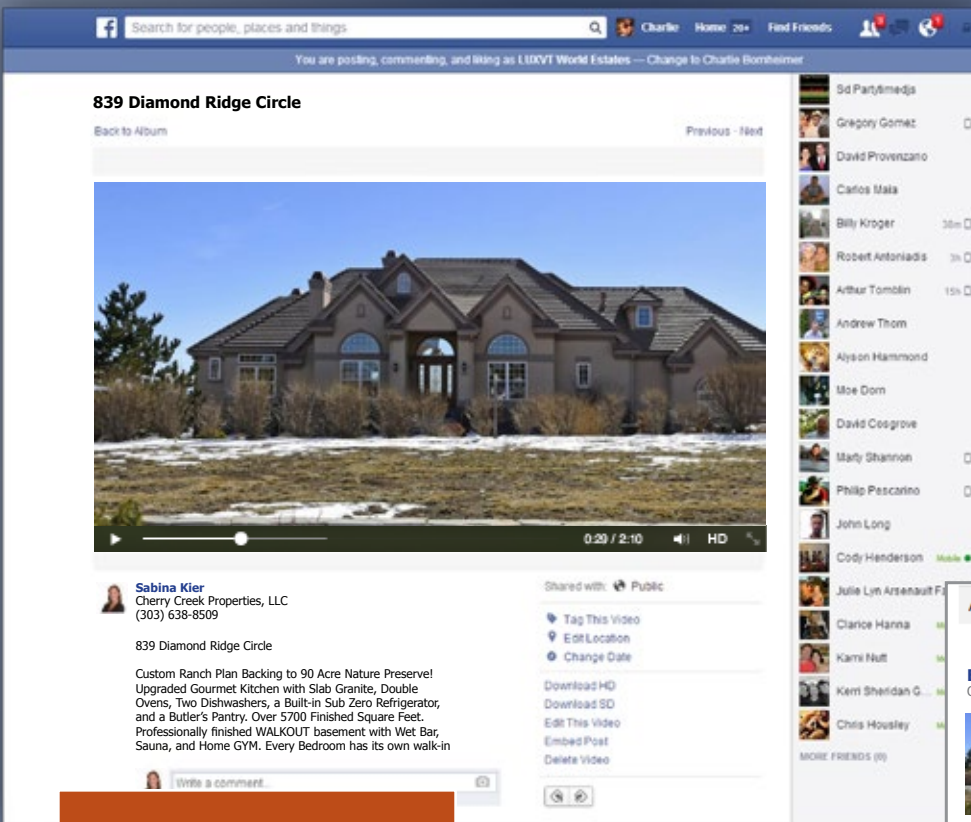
Search for people, places and things

Charlie Home 20+ Find Friends

You are posting, commenting, and liking as LUXVT World Estates — Change to Charlie Bornheimer

839 Diamond Ridge Circle

Back to Album

Previous · Next

0:29 / 2:10 HD

Sabina Kier
Cherry Creek Properties, LLC
(303) 638-8509

839 Diamond Ridge Circle

Custom Ranch Plan Backing to 90 Acre Nature Preserve! Upgraded Gourmet Kitchen with Slab Granite, Double Ovens, Two Dishwashers, a Built-in Sub Zero Refrigerator, and a Butler's Pantry. Over 5700 Finished Square Feet. Professionally finished WALKOUT basement with Wet Bar, Sauna, and Home GYM. Every Bedroom has its own walk-in

Write a comment...

Shared with: Public

Tag This Video
Edit Location
Change Date

Download HD
Download SD
Edit This Video
Embed Post
Delete Video

Sd Partytimedjs
Gregory Gomez
David Provenzano
Carlos Maia
Billy Kroger 38m
Robert Antoniadis 3h
Arthur Tomblin 15h
Andrew Thom
Alyson Hammond
Moe Dorn
David Cosgrove
Marty Shannon
Philip Pescarino
John Long
Cody Henderson Mobile
Julie Lyn Arsenault F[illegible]
Clarice Hanna
Kami Nutt
Kerri Sheridan G...
Chris Housley

MORE FRIENDS (0)